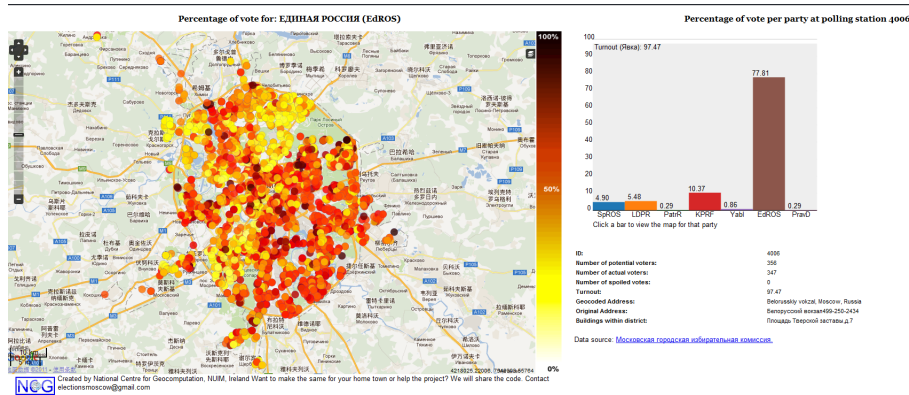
Percentage of vote for: ЕДИНАЯ РОССИЯ (EdROS)

100%

80%

0%

Percentage of vote per party at polling station 4006

Turnout (Явка): 97.47

100
90
80
70
60
50
40
30
20
10
0

| SpROS | LDPR | PatrR | KPRF | Yabl | EdROS | PravD |
|---|---|---|---|---|---|---|
| 4.90 | 5.48 | 0.29 | 10.37 | 0.86 | 77.81 | 0.29 |

Click a bar to view the map for that party

| | |
|---|---|
| ID: | 4006 |
| Number of potential voters: | 356 |
| Number of actual voters: | 347 |
| Number of spoiled votes: | 0 |
| Turnout: | 97.47 |
| Geocoded Address: | Belorusskiy vokzal, Moscow, Russia |
| Original Address: | Белорусский вокзал499-250-2434 |
| Buildings within district: | Площадь Тверской заставы д.7 |

Data source: Московская городская избирательная комиссия.

NCG Created by National Centre for Geocomputation, NUIM, Ireland Want to make the same for your home town or help the project? We will share the code. Contact electionsmoscow@gmail.com